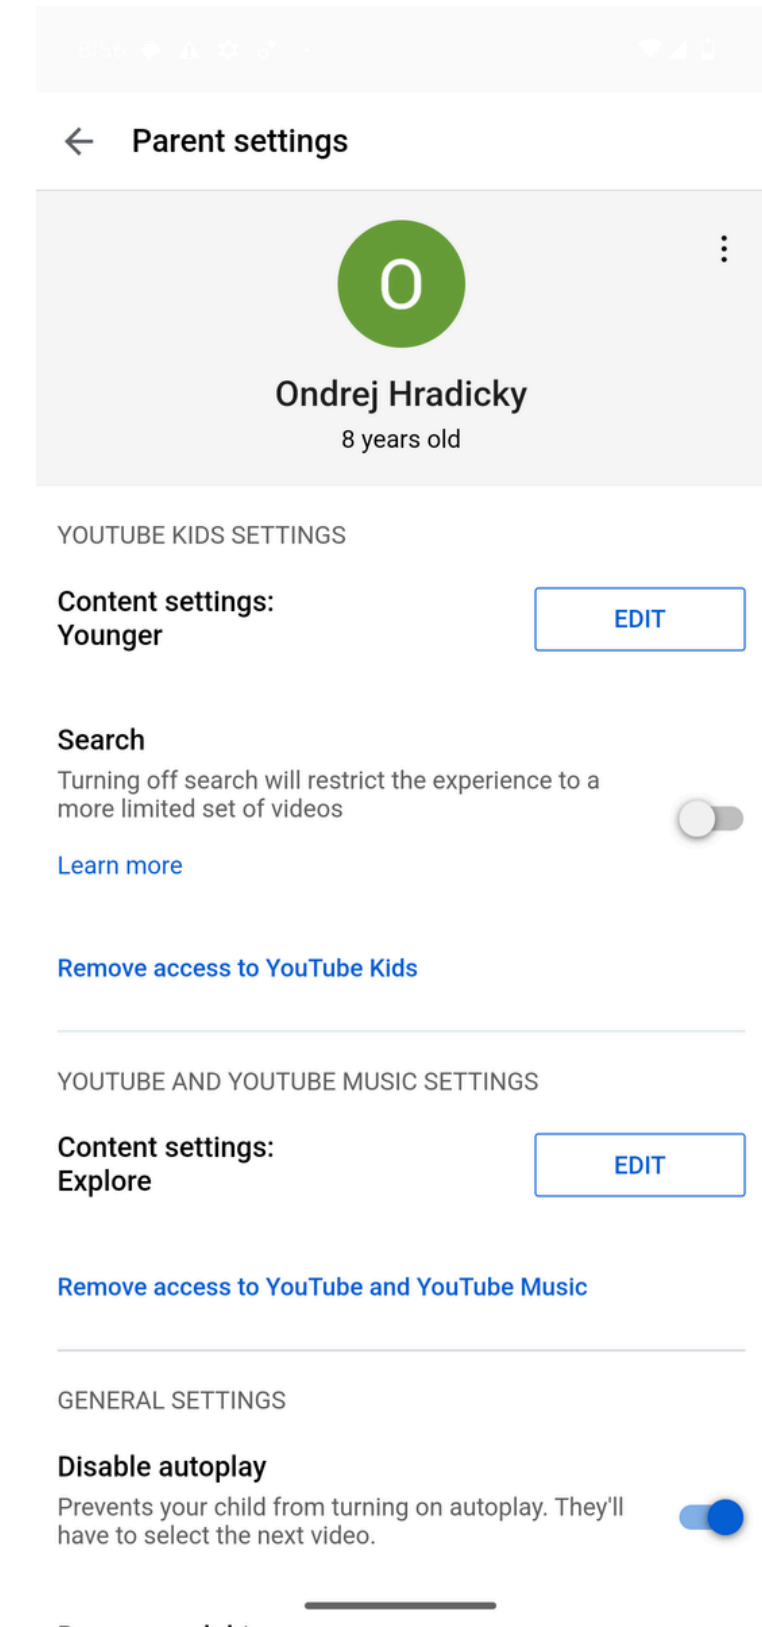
Parent settings

O

Ondrej Hradicky

8 years old

YOUTUBE KIDS SETTINGS

Content settings:
Younger

EDIT

Search

Turning off search will restrict the experience to a more limited set of videos

Learn more

Remove access to YouTube Kids

YOUTUBE AND YOUTUBE MUSIC SETTINGS

Content settings:
Explore

EDIT

Remove access to YouTube and YouTube Music

GENERAL SETTINGS

Disable autoplay

Prevents your child from turning on autoplay. They'll have to select the next video.

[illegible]